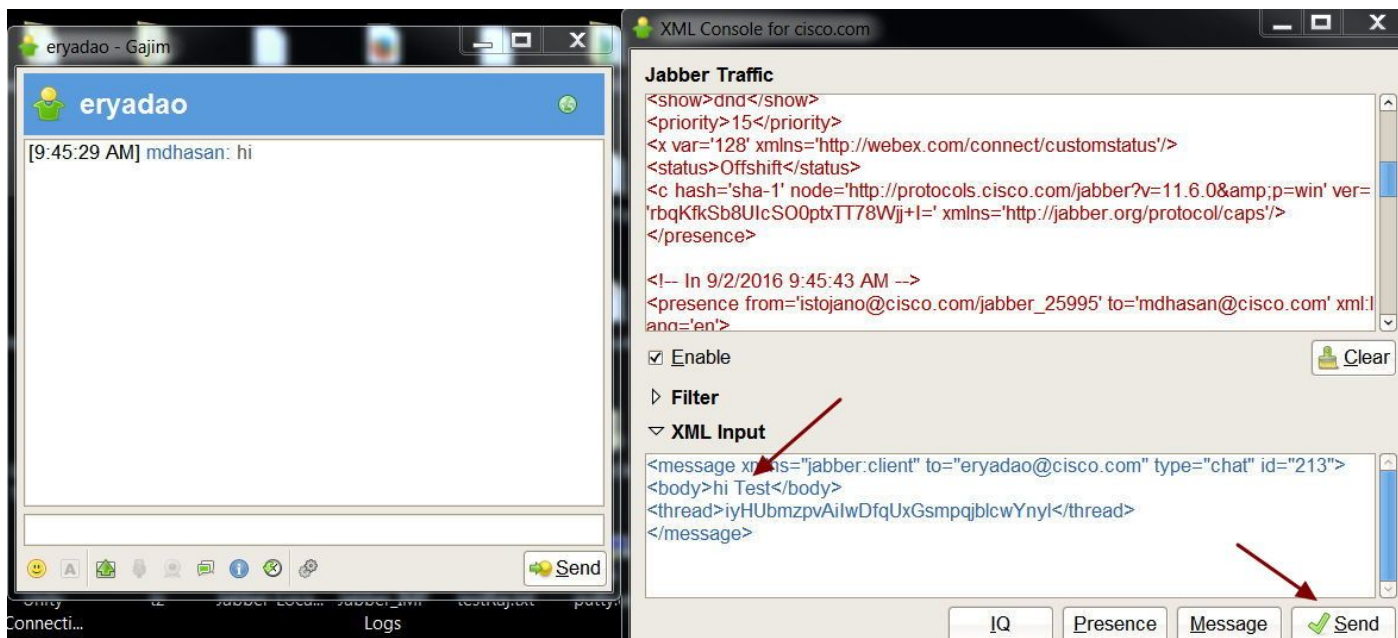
eryadao - Gajim

eryadao

[9:45:29 AM] mdhasan: hi

Send

Connecti...

Logs

XML Console for cisco.com

Jabber Traffic

<show>dnd</show>
<priority>15</priority>
<x var='128' xmlns='http://webex.com/connect/customstatus'/>
<status>Offshift</status>
<c hash='sha-1' node='http://protocols.cisco.com/jabber?v=11.6.0&amp;p=win' ver='rbqKfkSb8UIcSO0ptxTT78Wjj+I=' xmlns='http://jabber.org/protocol/caps'/>
</presence>

<!-- In 9/2/2016 9:45:43 AM -->
<presence from='istojano@cisco.com/jabber_25995' to='mdhasan@cisco.com' xml:lang='en'>

Enable

Clear

Filter

XML Input

<message xmlns="jabber:client" to="eryadao@cisco.com" type="chat" id="213">
<body>hi Test</body>
<thread>iyHUbmzpvAiIwDfqUxGsmpqjblcwYnyl</thread>
</message>

IQ

Presence

Message

Send